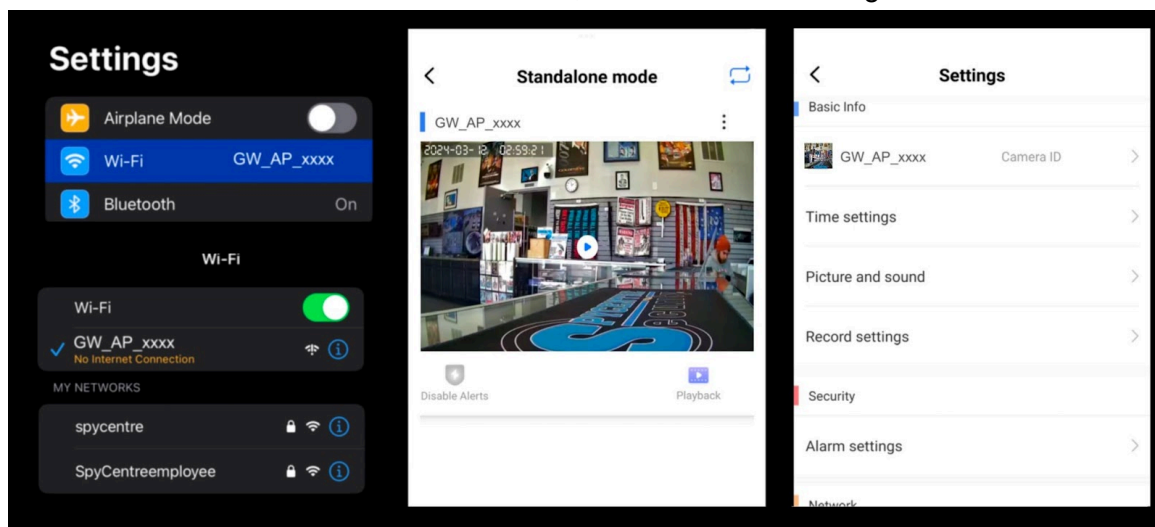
Settings

Airplane Mode

Wi-Fi GW_AP_xxxx

Bluetooth On

Wi-Fi

Wi-Fi

GW_AP_xxxx
No Internet Connection

MY NETWORKS

spycentre

SpyCentreemployee

Standalone mode

GW_AP_xxxx

2024-03-12 02:59:21

Disable Alerts

Playback

Settings

Basic Info

GW_AP_xxxx Camera ID

Time settings

Picture and sound

Record settings

Security

Alarm settings

Network